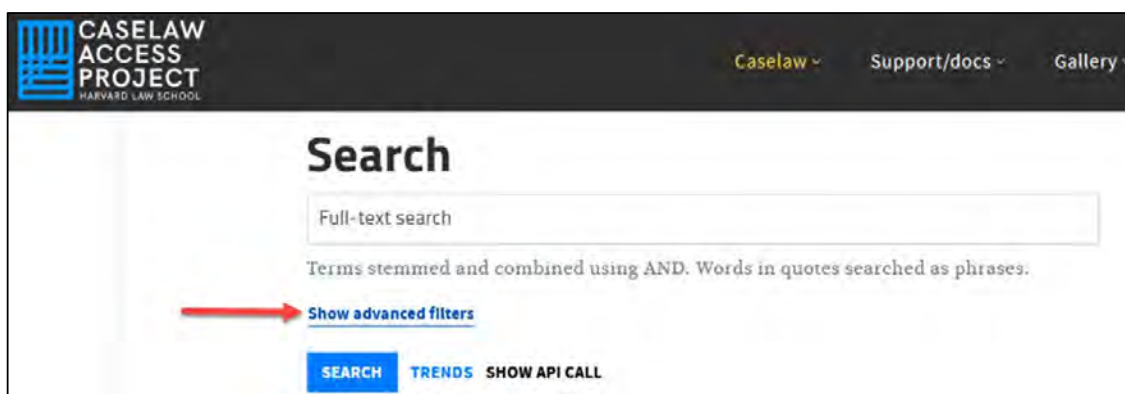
CASELAW ACCESS PROJECT
HARVARD LAW SCHOOL

Caselaw ~ Support/docs ~ Gallery ~

Search

Full-text search

Terms stemmed and combined using AND. Words in quotes searched as phrases.

Show advanced filters

SEARCH TRENDS SHOW API CALL